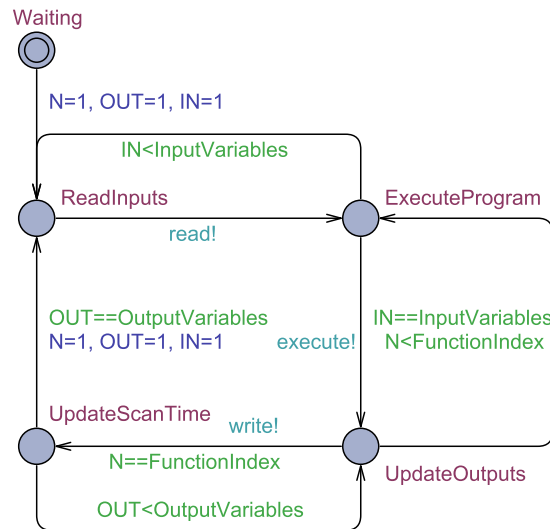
Waiting

N=1, OUT=1, IN=1

IN<InputVariables

ReadInputs

ExecuteProgram

read!

OUT==OutputVariables
N=1, OUT=1, IN=1

execute!

IN==InputVariables
N<FunctionIndex

UpdateScanTime

write!

N==FunctionIndex

UpdateOutputs

OUT<OutputVariables